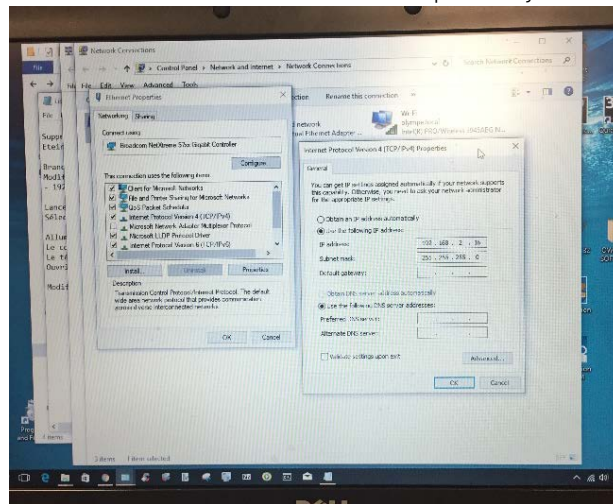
Network Connections

File

Control Panel > Network and Internet > Network Connections

Search Network Connections

File Edit View Advanced Tools

Ethernet Properties

Networking Sharing

Connect using:

Broadcom NetXtreme 57xx Gigabit Controller

Configure

This connection uses the following items:

Client for Microsoft Networks
File and Printer Sharing for Microsoft Networks
QoS Packet Scheduler
Internet Protocol Version 4 (TCP/IPv4)
Microsoft Network Adapter Multiplexor Protocol
Microsoft LLDP Protocol Driver
Internet Protocol Version 6 (TCP/IPv6)

Install... Uninstall Properties

Description

Transmission Control Protocol/Internet Protocol. The default wide area network protocol that provides communication across diverse interconnected networks.

OK Cancel

Rename this connection

Wi-Fi

network

Ethernet Adapter

Intel(R) PRO/Wireless

Internet Protocol Version 4 (TCP/IPv4) Properties

General

You can get IP settings assigned automatically if your network supports this capability. Otherwise, you need to ask your network administrator for the appropriate IP settings.

Obtain an IP address automatically
Use the following IP address:

IP address: 192 . 168 . 2 . 36
Subnet mask: 255 . 255 . 255 . 0
Default gateway: . . .

Obtain DNS server address automatically
Use the following DNS server addresses:

Preferred DNS server: . . .
Alternate DNS server: . . .

Validate settings upon exit

Advanced...

OK Cancel

Supp
Etein
Branc
Modif
Lance
Séle
Allu
Le
Le
Ouvr
Modif

3 items 1 item selected

DELL